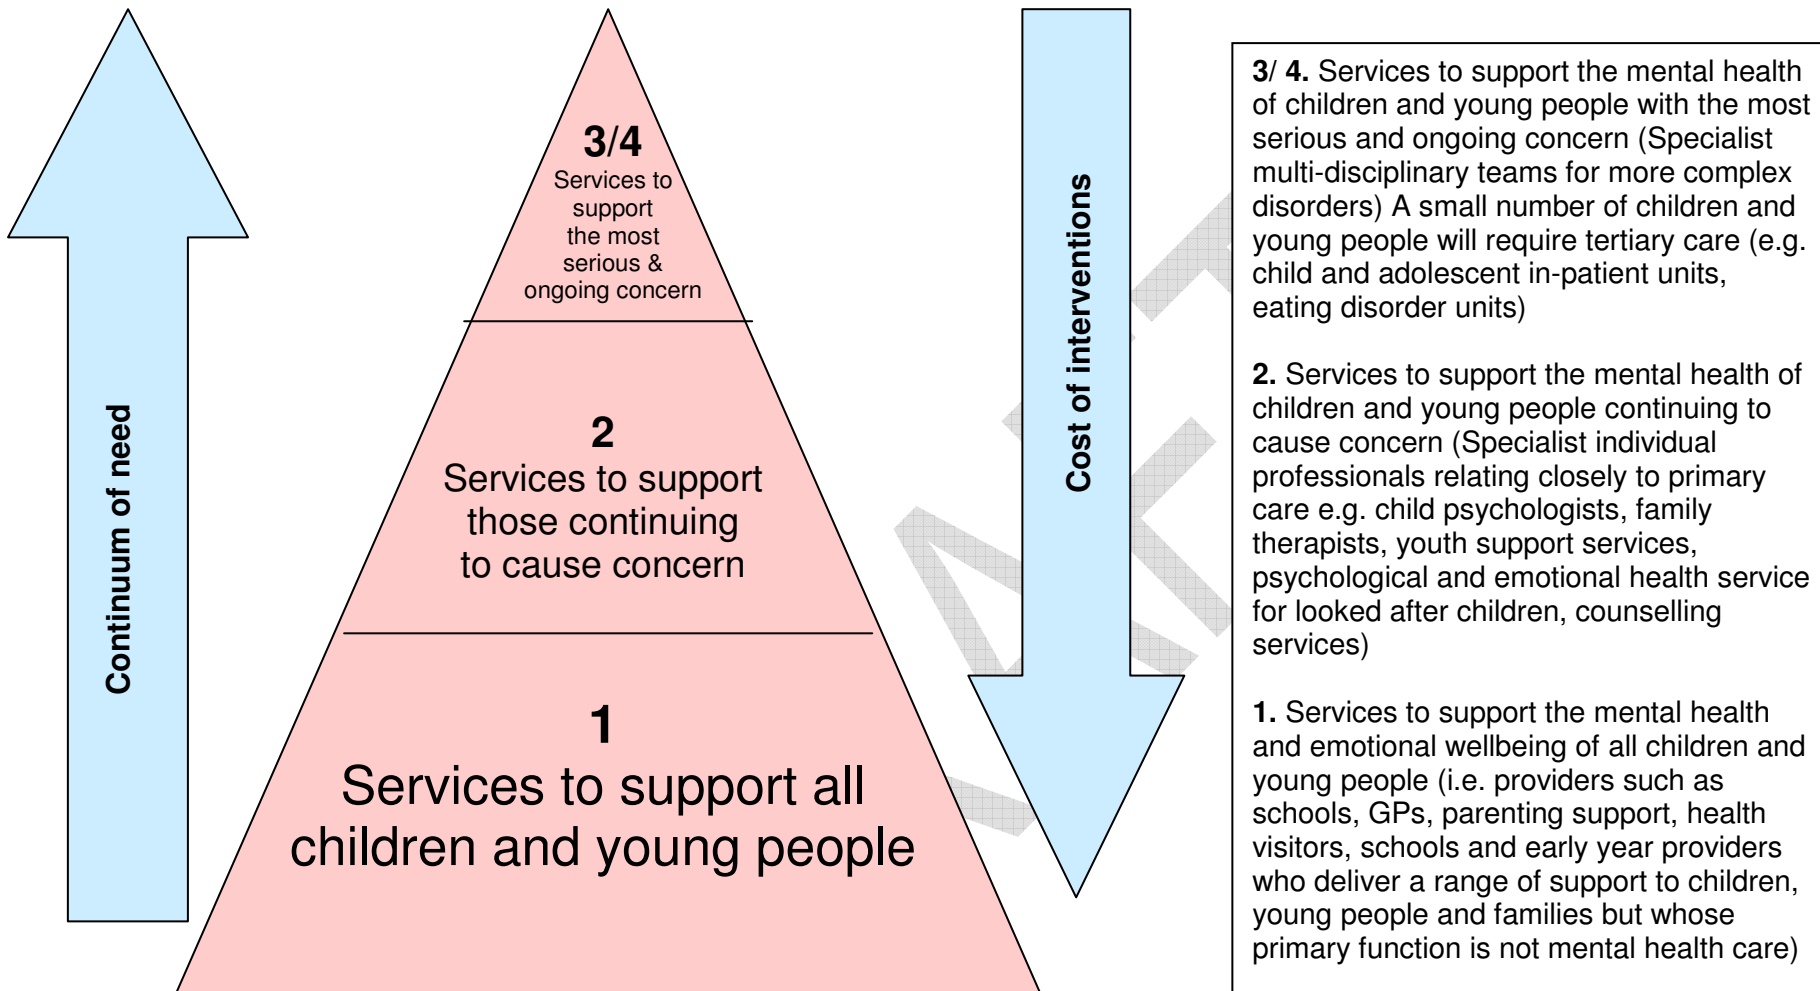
Continuum of need

3/4
Services to support the most serious & ongoing concern

2
Services to support those continuing to cause concern

1
Services to support all children and young people

Cost of interventions

DRAFT

3/ 4. Services to support the mental health of children and young people with the most serious and ongoing concern (Specialist multi-disciplinary teams for more complex disorders) A small number of children and young people will require tertiary care (e.g. child and adolescent in-patient units, eating disorder units)

2. Services to support the mental health of children and young people continuing to cause concern (Specialist individual professionals relating closely to primary care e.g. child psychologists, family therapists, youth support services, psychological and emotional health service for looked after children, counselling services)

1. Services to support the mental health and emotional wellbeing of all children and young people (i.e. providers such as schools, GPs, parenting support, health visitors, schools and early year providers who deliver a range of support to children, young people and families but whose primary function is not mental health care)